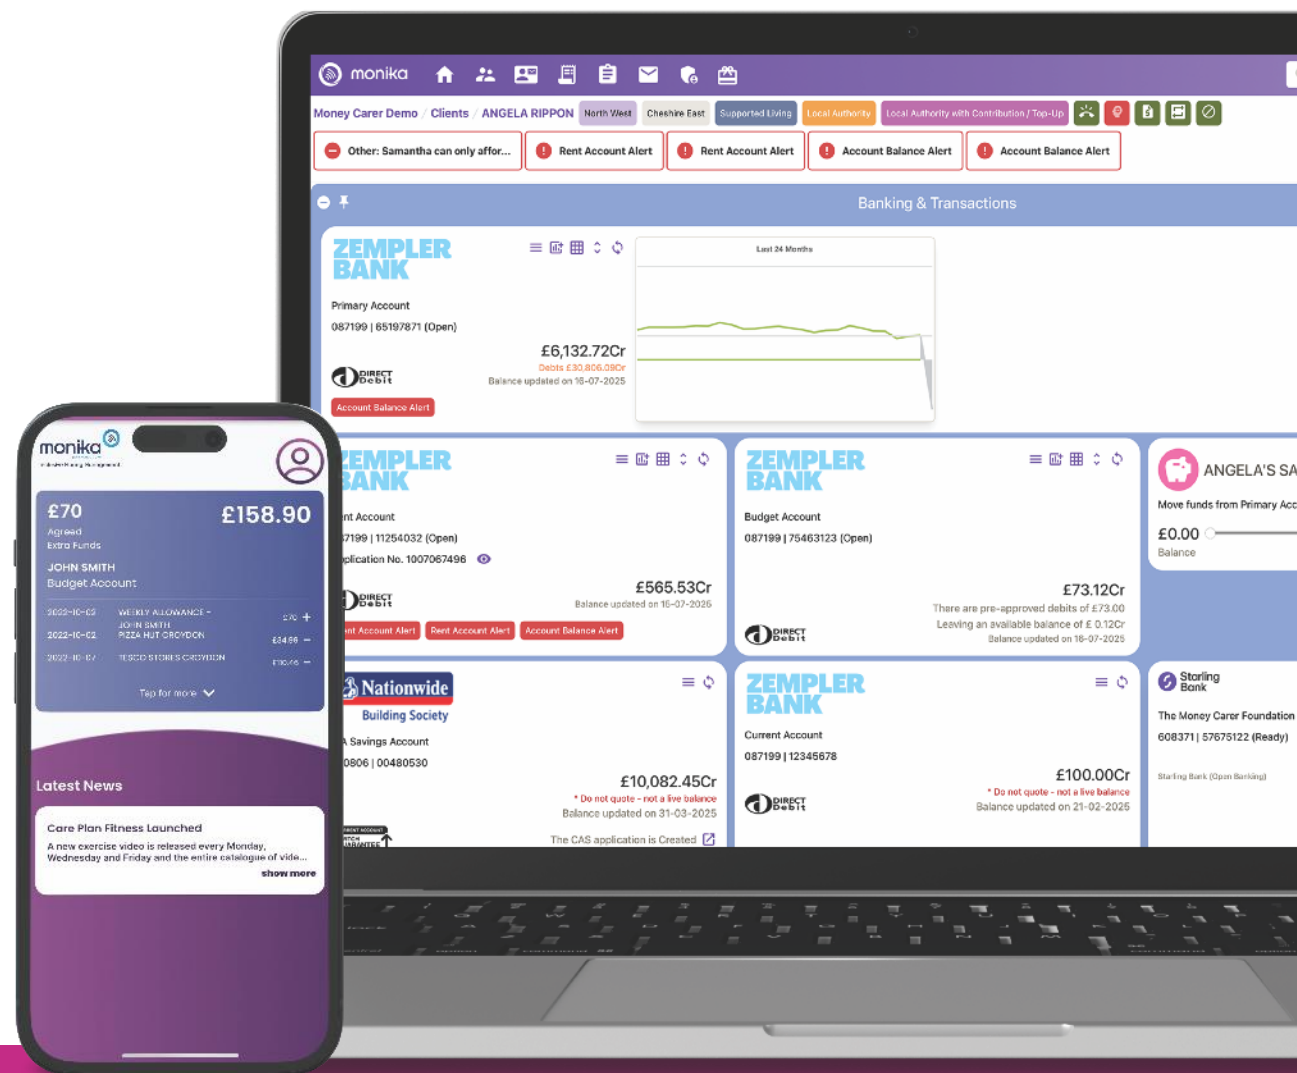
monika

Money Carer Demo / Clients / ANGELA RIPPON North West Cheshire East Supported Living Local Authority Local Authority with Contribution / Top-Up

Other: Samantha can only affor... Rent Account Alert Rent Account Alert Account Balance Alert Account Balance Alert

Banking & Transactions

ZEMPLER BANK

Primary Account

087199 | 65197871 (Open)

£6,132.72Cr

Debts £30,806.09Cr

Balance updated on 16-07-2025

DIRECT Debit

Account Balance Alert

Last 24 Months

ZEMPLER BANK

nt Account

7199 | 11254032 (Open)

plication No. 1007067496

£565.53Cr

Balance updated on 16-07-2025

DIRECT Debit

nt Account Alert Rent Account Alert Account Balance Alert

ZEMPLER BANK

Budget Account

087199 | 75463123 (Open)

£73.12Cr

There are pre-approved debits of £73.00

Leaving an available balance of £ 0.12Cr

Balance updated on 16-07-2025

DIRECT Debit

ANGELA'S SA

Move funds from Primary Acc

£0.00

Balance

Nationwide

Building Society

Savings Account

0806 | 00480530

£10,082.45Cr

* Do not quote - not a live balance

Balance updated on 31-03-2025

The CAS application is Created

ZEMPLER BANK

Current Account

087199 | 12345678

£100.00Cr

* Do not quote - not a live balance

Balance updated on 21-02-2025

DIRECT Debit

Starling Bank

The Money Carer Foundation

608371 | 57675122 (Ready)

Starling Bank (Open Banking)

monika

£70

Agreed

Extra Funds

£158.90

JOHN SMITH

Budget Account

2022-10-03 WEEKLY ALLOWANCE - JOHN SMITH £70 +

2022-10-02 PIZZA HUT CROYDON £34.66 −

2022-10-01 TESCO STORES CROYDON £10.46 −

Tap for more

Latest News

Care Plan Fitness Launched

A new exercise video is released every Monday, Wednesday and Friday and the entire catalogue of vide...

show more